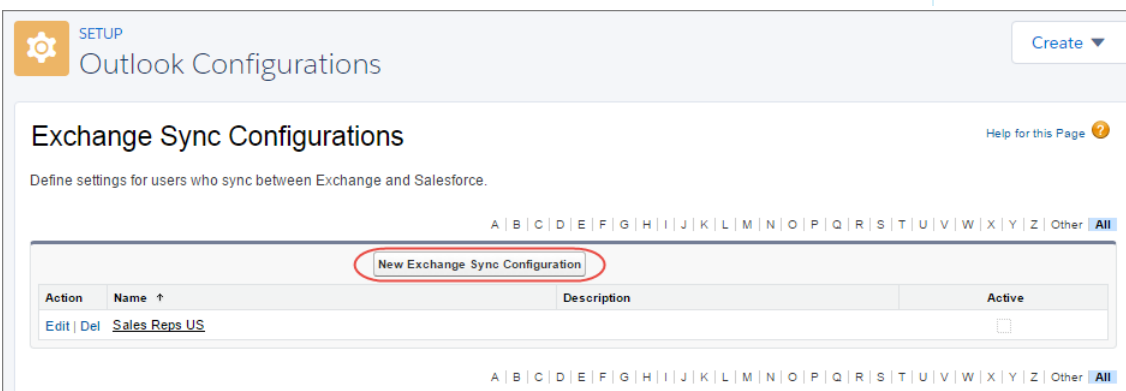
SETUP
Outlook Configurations

Create ▼

Exchange Sync Configurations

Help for this Page

Define settings for users who sync between Exchange and Salesforce.

A | B | C | D | E | F | G | H | I | J | K | L | M | N | O | P | Q | R | S | T | U | V | W | X | Y | Z | Other | All

New Exchange Sync Configuration

| Action | Name ↑ | Description | Active |
|---|---|---|---|
| Edit \| Del | Sales Reps US | | |

A | B | C | D | E | F | G | H | I | J | K | L | M | N | O | P | Q | R | S | T | U | V | W | X | Y | Z | Other | All